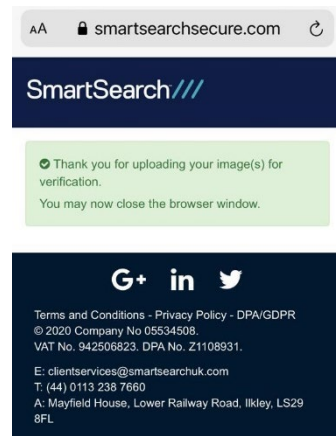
AA smartsearchsecure.com

SmartSearch///

Thank you for uploading your image(s) for verification.
You may now close the browser window.

G+ in

Terms and Conditions - Privacy Policy - DPA/GDPR
© 2020 Company No 05534508.
VAT No. 942506823. DPA No. Z1108931.

E: clientservices@smartsearchuk.com
T: (44) 0113 238 7660
A: Mayfield House, Lower Railway Road, Ilkley, LS29 8FL